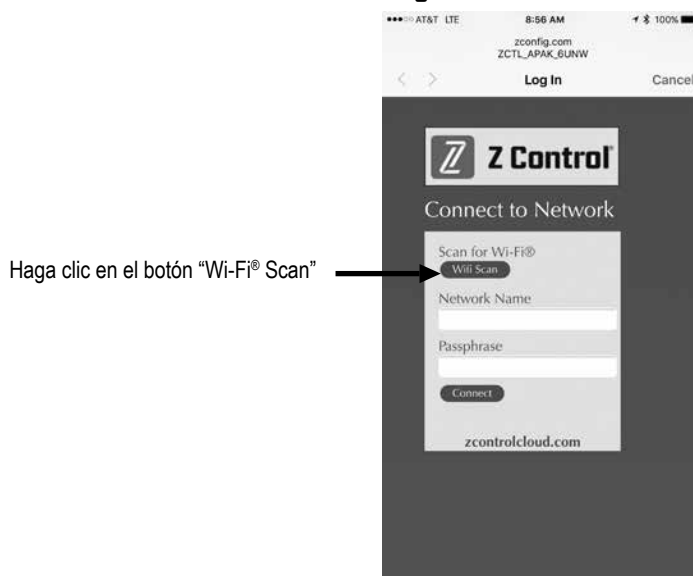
●●●○○ AT&T LTE 8:56 AM 100%

zconfig.com
ZCTL_APAK_6UNW

< > Log In Cancel

Z Control

Connect to Network

Scan for Wi-Fi®

Wifi Scan

Network Name

Passphrase

Connect

zcontrolcloud.com

Haga clic en el botón "Wi-Fi® Scan"